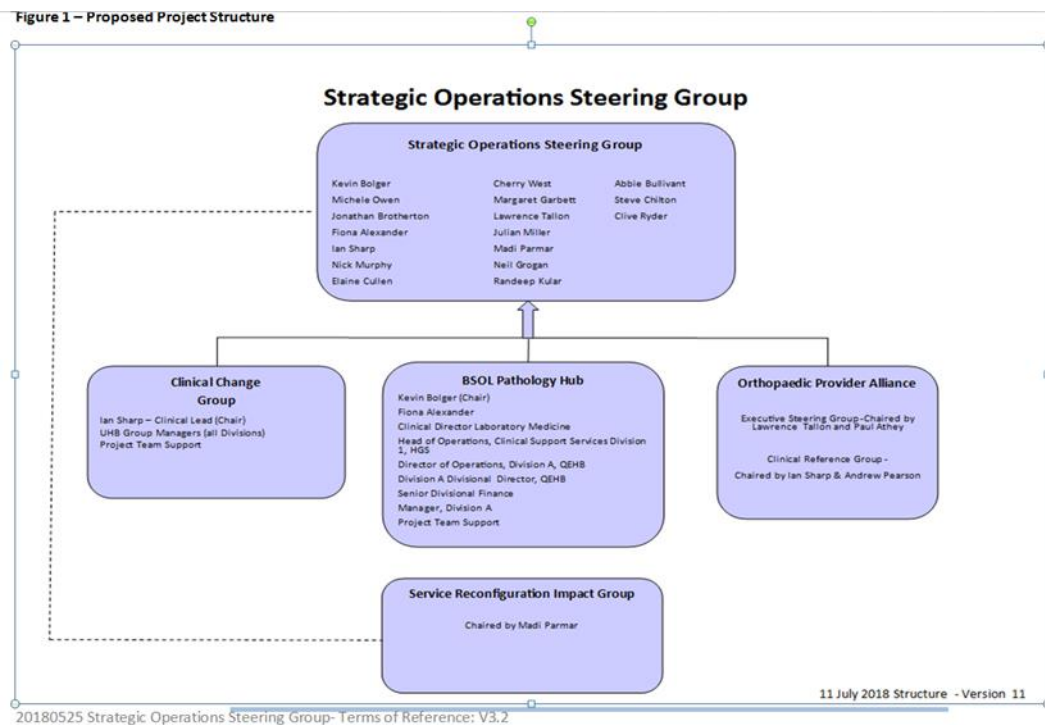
Figure 1 – Proposed Project Structure

Strategic Operations Steering Group

Strategic Operations Steering Group

Kevin Bolger
Michele Owen
Jonathan Brotherton
Fiona Alexander
Ian Sharp
Nick Murphy
Elaine Cullen

Cherry West
Margaret Garbett
Lawrence Tallon
Julian Miller
Madi Parmar
Neil Grogan
Randeep Kular

Abbie Bullivant
Steve Chilton
Clive Ryder

Clinical Change Group

Ian Sharp – Clinical Lead (Chair)
UHB Group Managers (all Divisions)
Project Team Support

BSOL Pathology Hub

Kevin Bolger (Chair)
Fiona Alexander
Clinical Director Laboratory Medicine
Head of Operations, Clinical Support Services Division 1, HGS
Director of Operations, Division A, QEHB
Division A Divisional Director, QEHB
Senior Divisional Finance
Manager, Division A
Project Team Support

Orthopaedic Provider Alliance

Executive Steering Group -Chaired by Lawrence Tallon and Paul Athey

Clinical Reference Group -
Chaired by Ian Sharp & Andrew Pearson

Service Reconfiguration Impact Group

Chaired by Madi Parmar

11 July 2018 Structure - Version 11

20180525 Strategic Operations Steering Group- Terms of Reference: V3.2